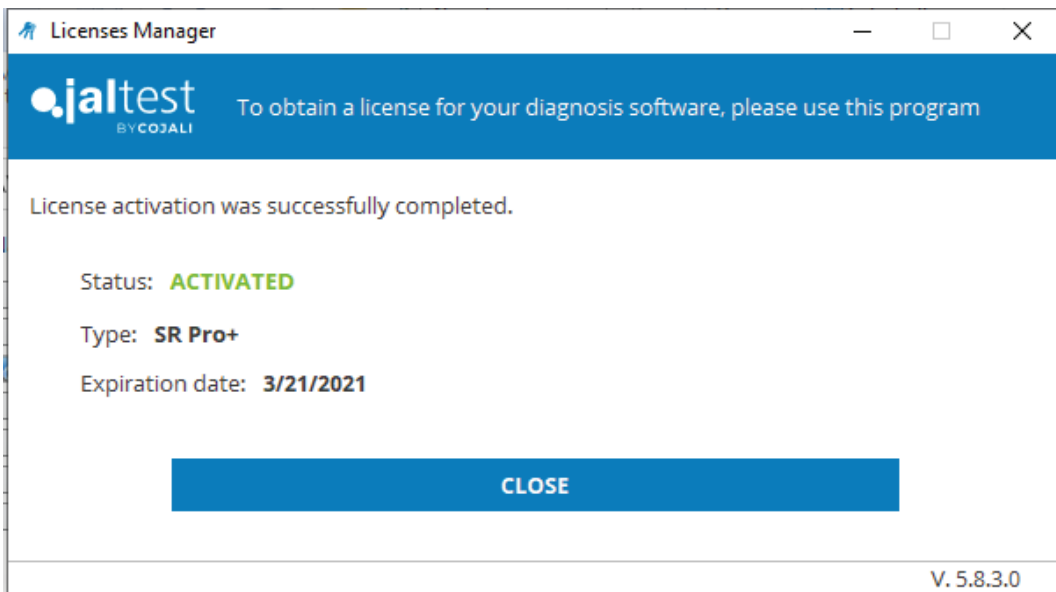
Licenses Manager

jaltest
BY COJALI

To obtain a license for your diagnosis software, please use this program

License activation was successfully completed.

Status: ACTIVATED

Type: SR Pro+

Expiration date: 3/21/2021

CLOSE

V. 5.8.3.0